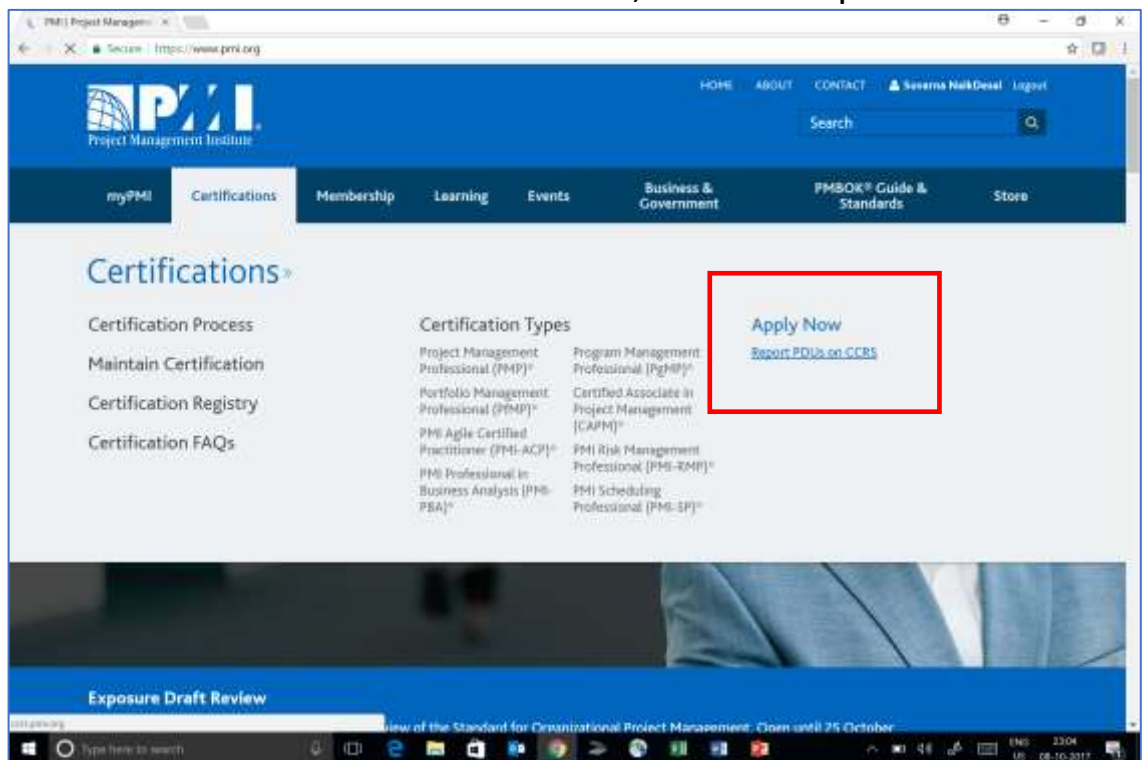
PMI | Project Managem ×

Secure | https://www.pmi.org

PMI
Project Management Institute

HOME ABOUT CONTACT Suvarna NaikDesai Logout

Search

myPMI Certifications Membership Learning Events Business & Government PMBOK® Guide & Standards Store

Certifications»

Certification Process
Maintain Certification
Certification Registry
Certification FAQs

Certification Types

Project Management Professional (PMP)®
Portfolio Management Professional (PfMP)®
PMI Agile Certified Practitioner (PMI-ACP)®
PMI Professional in Business Analysis (PMI-PBA)®

Program Management Professional (PgMP)®
Certified Associate in Project Management (CAPM)®
PMI Risk Management Professional (PMI-RMP)®
PMI Scheduling Professional (PMI-SP)®

Apply Now
Report PDUs on CCRS

Exposure Draft Review

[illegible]iew of the Standard for Organizational Project Management. Open until 25 October

ccrs.pmi.org

Type here to search

ENG 23:04 08-10-2017